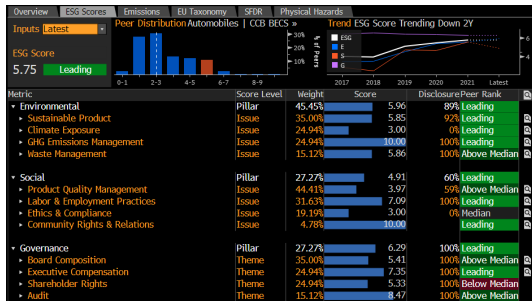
Overview | ESG Scores | Emissions | EU Taxonomy | SFDR | Physical Hazards

Inputs Latest

ESG Score
5.75 Leading

Peer Distribution Automobiles | CCB BECS »

30%
20%
10%
0%
% of Peers

0-1 2-3 4-5 6-7 8-9

Trend ESG Score Trending Down 2Y

ESG
E
S
G

10
5
0

2017 2018 2019 2020 2021 Latest

| Metric | Score Level | Weight | Score | Disclosure | Peer Rank |
|---|---|---|---|---|---|
| Environmental | Pillar | 45.45% | 5.96 | 89% | Leading |
| Sustainable Product | Issue | 35.00% | 5.85 | 92% | Leading |
| Climate Exposure | Issue | 24.94% | 3.00 | 0% | Leading |
| GHG Emissions Management | Issue | 24.94% | 10.00 | 100% | Leading |
| Waste Management | Issue | 15.12% | 5.86 | 100% | Above Median |
| Social | Pillar | 27.27% | 4.91 | 60% | Leading |
| Product Quality Management | Issue | 44.41% | 3.97 | 59% | Above Median |
| Labor & Employment Practices | Issue | 31.63% | 7.09 | 100% | Leading |
| Ethics & Compliance | Issue | 19.19% | 3.00 | 0% | Median |
| Community Rights & Relations | Issue | 4.78% | 10.00 | | Leading |
| Governance | Pillar | 27.27% | 6.29 | 100% | Leading |
| Board Composition | Theme | 35.00% | 5.41 | 100% | Above Median |
| Executive Compensation | Theme | 24.94% | 7.35 | 100% | Leading |
| Shareholder Rights | Theme | 24.94% | 5.33 | 100% | Below Median |
| Audit | Theme | 15.12% | 8.47 | 100% | Above Median |